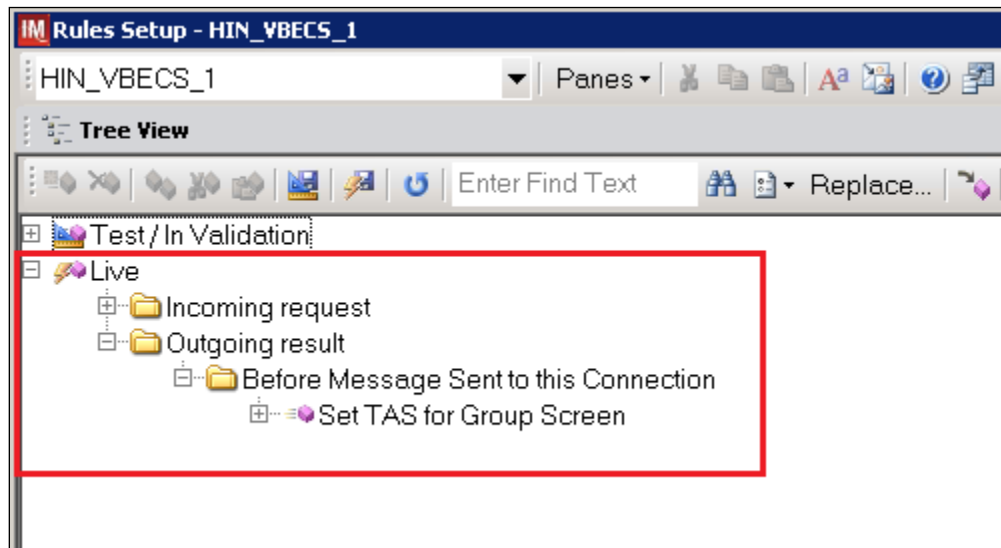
IM Rules Setup - HIN_VBECS_1

HIN_VBECS_1

Panes

Tree View

Enter Find Text

Replace...

Test / In Validation

Live

Incoming request

Outgoing result

Before Message Sent to this Connection

Set TAS for Group Screen